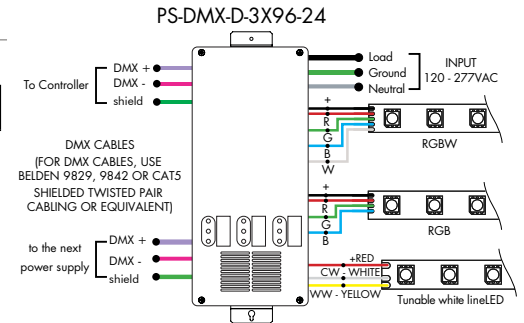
PS-DMX-D-3X96-24

To Controller

DMX +
DMX -
shield

Load
Ground
Neutral

INPUT
120 - 277VAC

+
R
G
B
W

RGBW

DMX CABLES
(FOR DMX CABLES, USE BELDEN 9829, 9842 OR CAT5 SHIELDED TWISTED PAIR CABLING OR EQUIVALENT)

+
R
G
B

RGB

to the next power supply

DMX +
DMX -
shield

+RED
CW - WHITE
WW - YELLOW

Tunable white lineLED